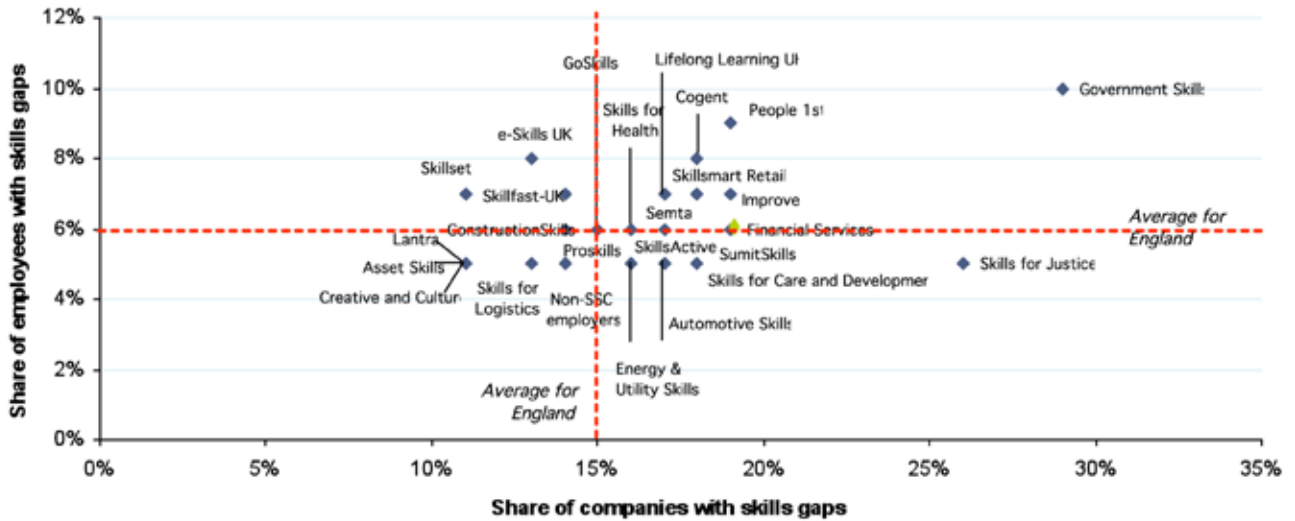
12%
10%
8%
6%
4%
2%
0%

Share of employees with skills gaps

GoSkills
Lifelong Learning UK
Government Skills
Cogent
People 1st
Skills for Health
e-Skills UK
Skillset
Skillfast-UK
Skillsmart Retail
Improve
Semta
Average for England
ConstructionSkills
Financial Services
Lantra
Proskills
SkillsActive
SumitSkills
Asset Skills
Skills for Justice
Skills for Care and Development
Creative and Cultur
Skills for Logistics
Non-SSC employers
Automotive Skills
Energy & Utility Skills
Average for England

0%
5%
10%
15%
20%
25%
30%
35%

Share of companies with skills gaps